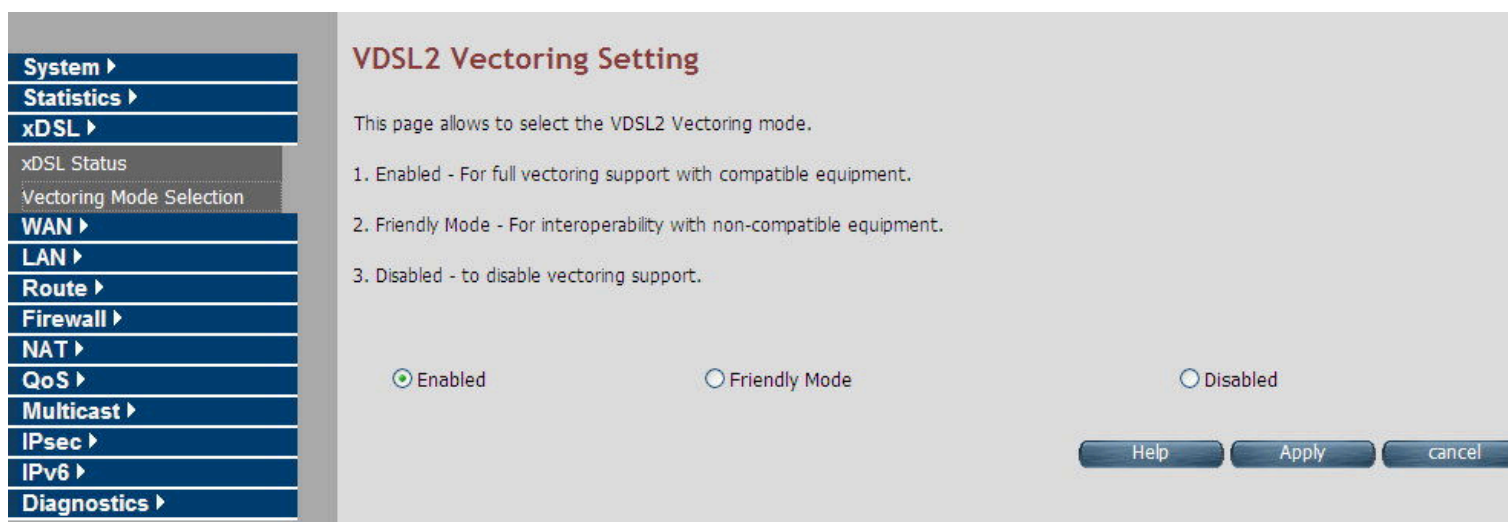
System ▸
Statistics ▸
xDSL ▸
xDSL Status
Vectoring Mode Selection
WAN ▸
LAN ▸
Route ▸
Firewall ▸
NAT ▸
QoS ▸
Multicast ▸
IPsec ▸
IPv6 ▸
Diagnostics ▸

VDSL2 Vectoring Setting

This page allows to select the VDSL2 Vectoring mode.

1. Enabled - For full vectoring support with compatible equipment.

2. Friendly Mode - For interoperability with non-compatible equipment.

3. Disabled - to disable vectoring support.

Enabled
Friendly Mode
Disabled

Help
Apply
cancel